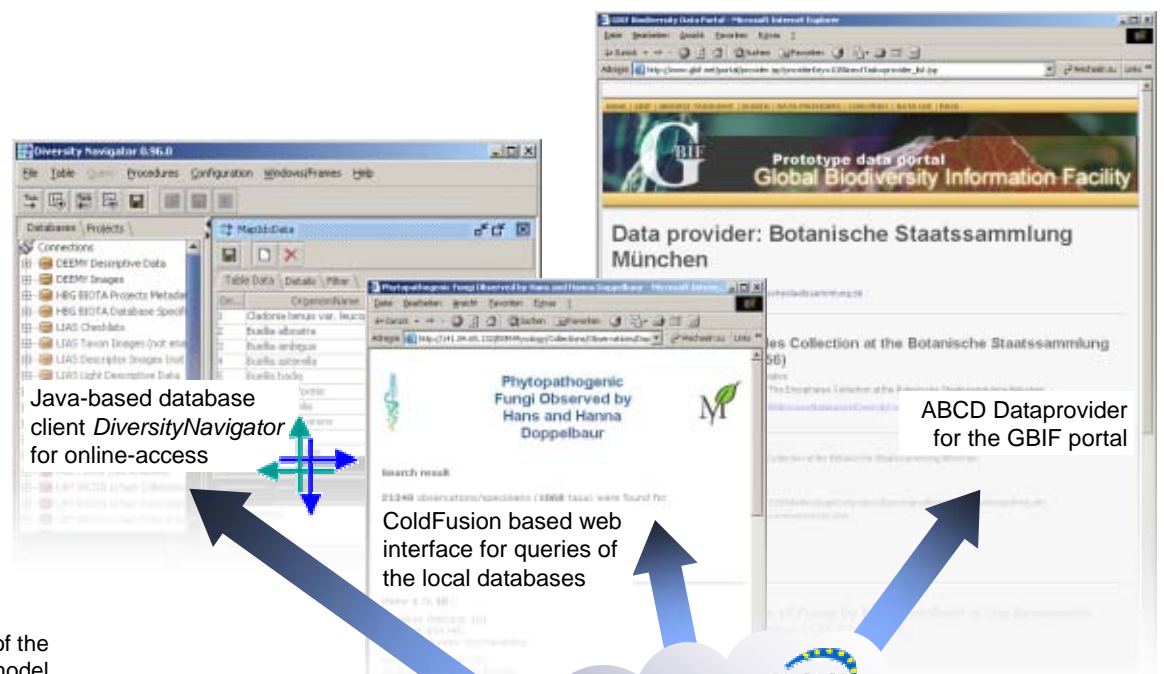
GBIF Biodiversity Data Portal - Microsoft Internet Explorer

Prototype data portal
Global Biodiversity Information Facility

Data provider: Botanische Staatssammlung München

es Collection at the Botanische Staatssammlung

Diversity Navigator 0.96.0

File Table Query Procedures Configuration Windows/Frames Help

Databases Projects

Connections
DEEMY Descriptive Data
DEEMY Images
HBG BIOTA Projects Metada
HBG BIOTA Database Specif
LIAS Checklists
LIAS Taxon Images (not ena
LIAS Descriptor Images (not
LIAS Light Descriptive Data

MapIdData

Table Data Details Filter

OrganismName
Cladonia tenuis var. leuco
Buellia alboatra
Buellia ambigua
Buellia aztorella
Buellia badia

Phytopathogenic Fungi Observed by Hans and Hanna Doppelbaur - Microsoft Intern

Phytopathogenic Fungi Observed by Hans and Hanna Doppelbaur

Search result

21340 observations/specimens (1068 taxa) were found for

Java-based database client *DiversityNavigator* for online-access

ABCD Dataprovider for the GBIF portal

ColdFusion based web interface for queries of the local databases

of the
model